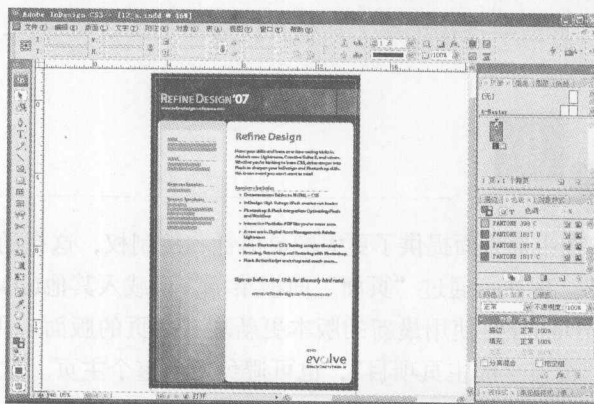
Adobe InDesign CS3

REFINE DESIGN '07

Refine Design

Sign up before May 15th for Discount Hotel rate!

evolve

PANTONE 390 C
PANTONE 1817 C
PANTONE 1797 U
PANTONE 1817 C

描边 正常 100%
填充 正常 100%